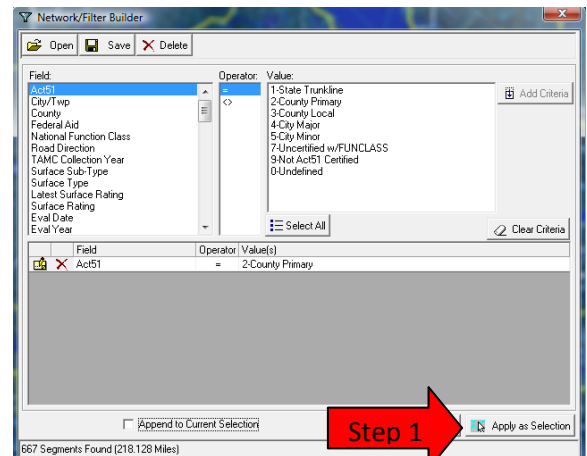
Network/Filter Builder

Open | Save | Delete

Field:
Act51
City/Twp
County
Federal Aid
National Function Class
Road Direction
TAMC Collection Year
Surface Sub-Type
Surface Type
Latest Surface Rating
Surface Rating
Eval Date
Eval Year

Operator:
=
<>

Value:
1-State Trunkline
2-County Primary
3-County Local
4-City Major
5-City Minor
7-Uncertified w/FUNCLASS
9-Not Act51 Certified
0-Undefined

Add Criteria

Select All

Clear Criteria

| | | Field | Operator | Value(s) |
|---|---|---|---|---|
| | | Act51 | = | 2-County Primary |

Append to Current Selection

Step 1

Apply as Selection

667 Segments Found (218.128 Miles)